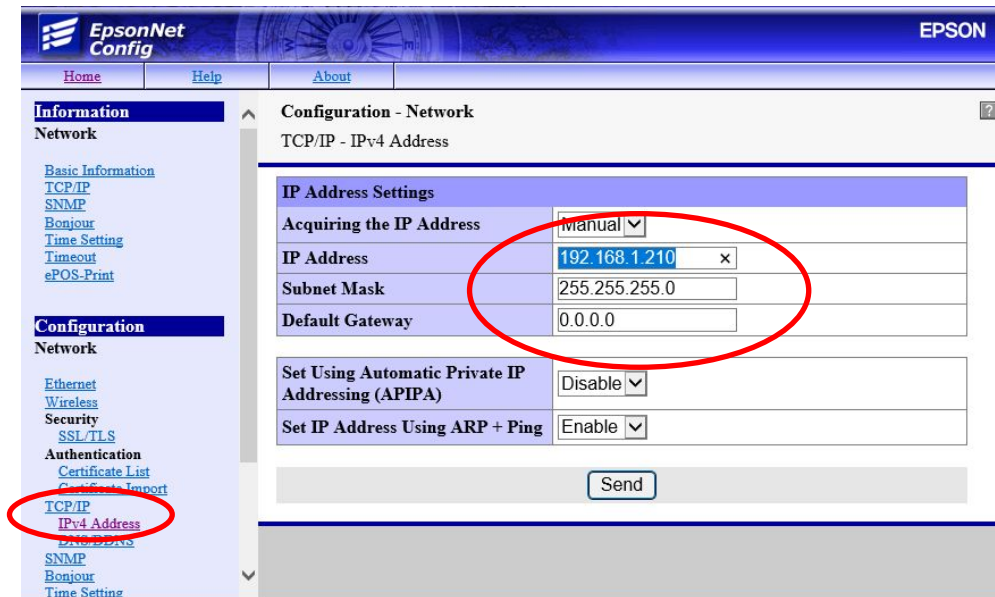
EpsonNet Config

EPSON

Home | Help | About

Information
Network

Basic Information
TCP/IP
SNMP
Bonjour
Time Setting
Timeout
ePOS-Print

Configuration
Network

Ethernet
Wireless
Security
SSL/TLS
Authentication
Certificate List
Certificate Import
TCP/IP
IPv4 Address
DNS/DDNS
SNMP
Bonjour
Time Setting

Configuration - Network
TCP/IP - IPv4 Address

?

| IP Address Settings | |
|---|---|
| Acquiring the IP Address | Manual |
| IP Address | 192.168.1.210 |
| Subnet Mask | 255.255.255.0 |
| Default Gateway | 0.0.0.0 |

| | |
|---|---|
| Set Using Automatic Private IP Addressing (APIPA) | Disable |
| Set IP Address Using ARP + Ping | Enable |

Send